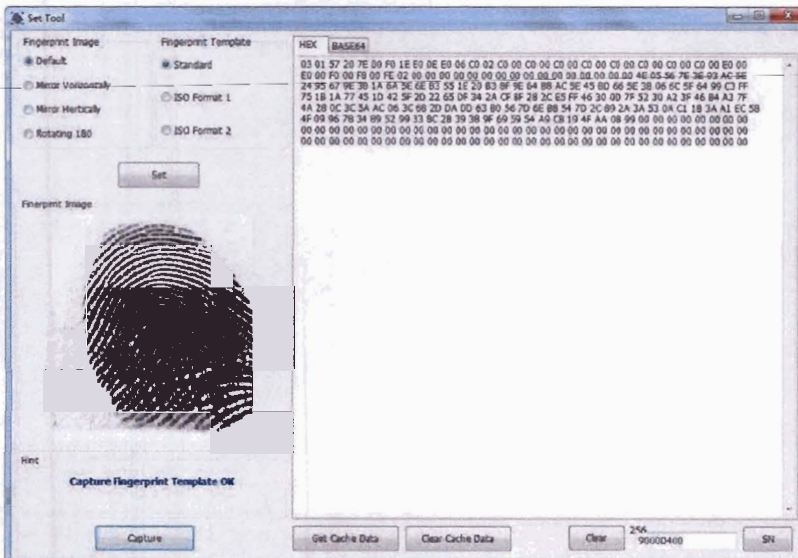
Set Tool

Fingerprint Image

Default

Mirror Horizontally

Mirror Vertically

Rotating 180

Fingerprint Template

Standard

ISO Format 1

ISO Format 2

Set

Fingerprint Image

Hint

Capture Fingerprint Template OK

Capture

HEX BASE64

03 01 57 20 7E 00 F0 1E E0 0E E0 06 C0 02 C0 00 C0 00 C0 00 C0 00 C0 00 C0 00 C0 00 C0 00 E0 00 E0 00 F0 00 F8 00 FE 02 00 00 00 00 00 00 00 00 00 00 00 00 00 00 00 00 4E 05 56 7E 3E 93 AC 5E 24 95 67 9E 3B 1A 6A 3E 6E B3 55 1E 20 B3 8F 9E 64 BB AC 5E 45 BD 66 5E 38 06 6C 5F 64 99 C3 FF 75 18 1A 77 45 1D 42 5F 20 22 65 DF 34 2A CF 8F 28 2C E5 FF 46 30 00 7F 52 30 A2 3F 46 B4 A3 7F 4A 28 0C 3C 5A AC 06 3C 68 2D DA DD 63 80 56 7D 6E 88 54 7D 2C 89 2A 3A 53 0A C1 18 3A A1 EC 5B 4F 09 96 78 34 89 52 99 33 BC 28 39 38 9F 69 59 54 A9 C8 19 4F AA 08 99 00 00 00 00 00 00 00 00 00 00 00 00 00 00 00 00 00 00 00 00 00 00 00 00 00 00 00 00 00 00 00 00 00 00 00 00 00 00 00 00 00 00 00 00 00 00 00 00 00 00 00 00 00 00 00 00 00 00 00 00 00 00 00 00 00 00 00 00 00 00 00 00 00 00 00 00 00 00 00 00 00 00

Get Cache Data

Clear Cache Data

Clear

256

90000400

SN